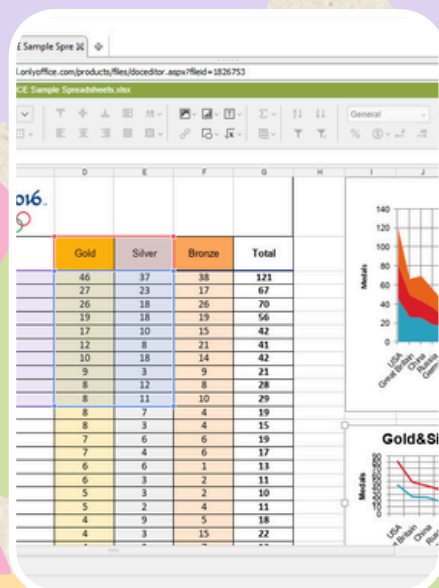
E Sample Spre
.onlyoffice.com/products/files/doceditor.aspx?fileid=1826753
CE Sample Spreadsheets.xlsx
General

016.

| D | E | F | G |
|---|---|---|---|
| Gold | Silver | Bronze | Total |
| 46 | 37 | 38 | 121 |
| 27 | 23 | 17 | 67 |
| 26 | 18 | 26 | 70 |
| 19 | 18 | 19 | 56 |
| 17 | 10 | 15 | 42 |
| 12 | 8 | 21 | 41 |
| 10 | 18 | 14 | 42 |
| 9 | 3 | 9 | 21 |
| 8 | 12 | 8 | 28 |
| 8 | 11 | 10 | 29 |
| 8 | 7 | 4 | 19 |
| 8 | 3 | 4 | 15 |
| 7 | 6 | 6 | 19 |
| 7 | 4 | 6 | 17 |
| 6 | 6 | 1 | 13 |
| 6 | 3 | 2 | 11 |
| 5 | 3 | 2 | 10 |
| 5 | 2 | 4 | 11 |
| 4 | 9 | 5 | 18 |
| 4 | 3 | 15 | 22 |

140
120
100
80
60
40
20
0
Medals
USA
Great Britain
China
Russia
Germ

Gold&Si
Medals
USA
Britain
China
Ru